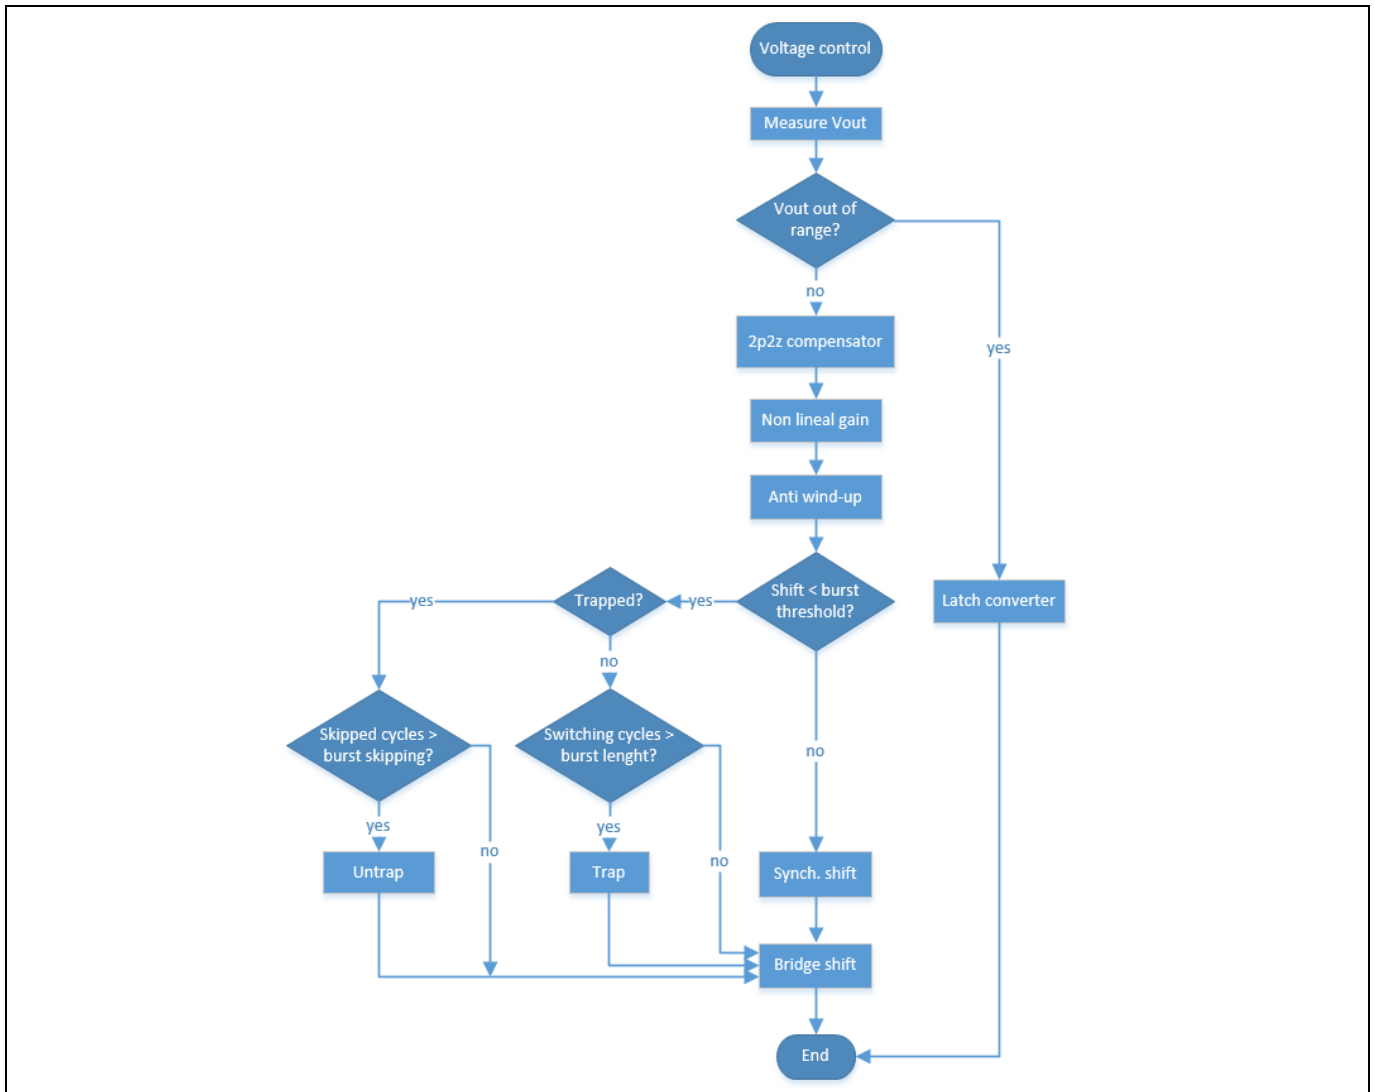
Voltage control

Measure Vout

Vout out of range?

yes

no

2p2z compensator

Non lineal gain

Anti wind-up

Latch converter

Shift < burst threshold?

yes

Trapped?

yes

no

Skipped cycles > burst skipping?

Switching cycles > burst lenght?

no

yes

no

yes

no

Untrap

Trap

Synch. shift

Bridge shift

End